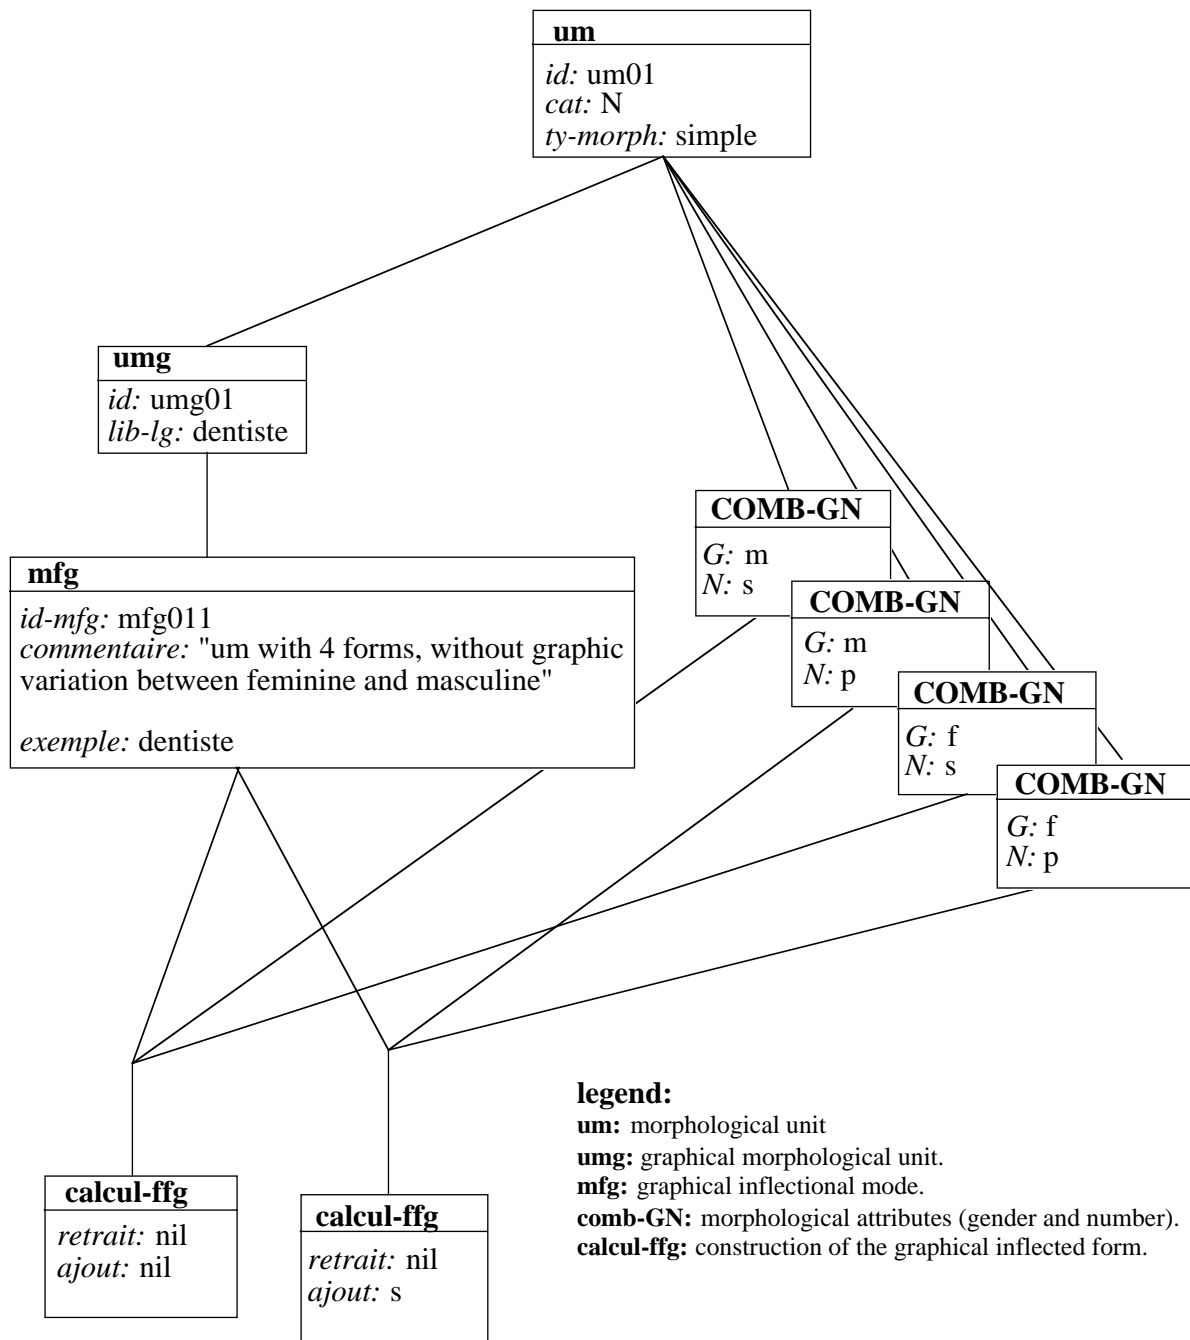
**um**
*id:* um01
*cat:* N
*ty-morph:* simple

**umg**
*id:* umg01
*lib-lg:* dentiste

**COMB-GN**
*G:* m
*N:* s

**COMB-GN**
*G:* m
*N:* p

**COMB-GN**
*G:* f
*N:* s

**COMB-GN**
*G:* f
*N:* p

**mfg**
*id-mfg:* mfg011
*commentaire:* "um with 4 forms, without graphic variation between feminine and masculine"

*exemple:* dentiste

**calcul-ffg**
*retrait:* nil
*ajout:* nil

**calcul-ffg**
*retrait:* nil
*ajout:* s

**legend:**
**um:** morphological unit
**umg:** graphical morphological unit.
**mfg:** graphical inflectional mode.
**comb-GN:** morphological attributes (gender and number).
**calcul-ffg:** construction of the graphical inflected form.